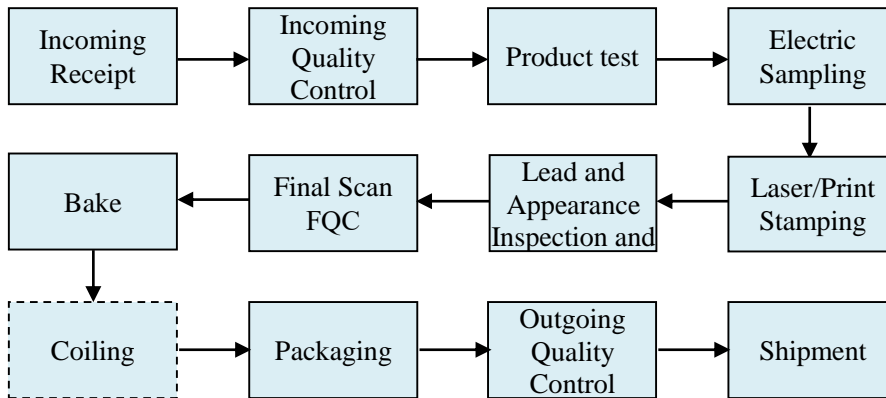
Incoming Receipt

Incoming Quality Control

Product test

Electric Sampling

Laser/Print Stamping

Lead and Appearance Inspection and

Final Scan FQC

Bake

Coiling

Packaging

Outgoing Quality Control

Shipment